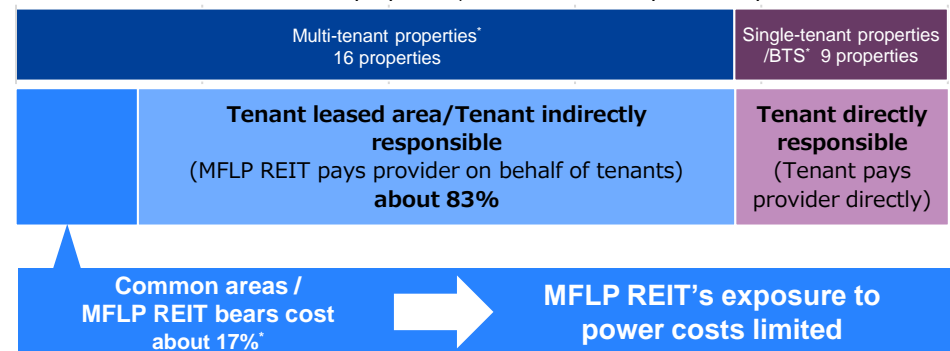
Multi-tenant properties*
16 properties

Single-tenant properties
/BTS* 9 properties

Tenant leased area/Tenant indirectly responsible
(MFLP REIT pays provider on behalf of tenants)
about 83%

Tenant directly responsible
(Tenant pays provider directly)

Common areas /
MFLP REIT bears cost
about 17%*

MFLP REIT's exposure to power costs limited